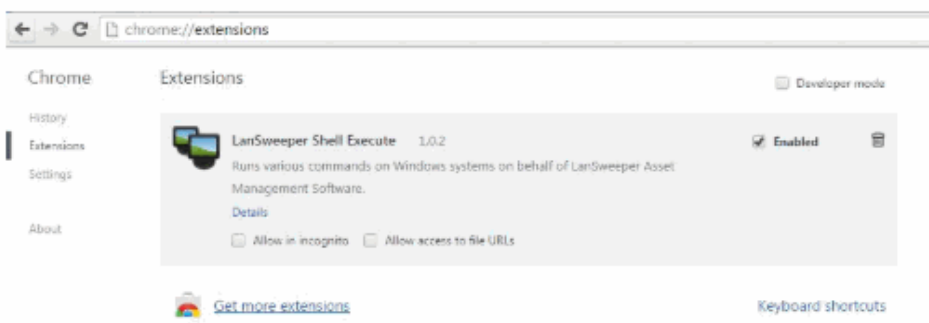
chrome://extensions

Chrome

History

Extensions

Settings

About

Extensions

Developer mode

LanSweeper Shell Execute 1.0.2

Runs various commands on Windows systems on behalf of LanSweeper Asset Management Software.

Details

Allow in incognito

Allow access to file URLs

Enabled

Get more extensions

Keyboard shortcuts